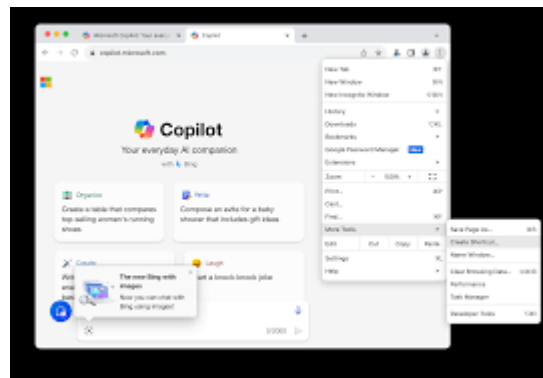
Microsoft Copilot: Your every
Copilot
copilot.microsoft.com

Copilot
Your everyday AI companion
with Bing

Organize
Create a table that compares top selling women's running shoes

Help
Compose an ode for a baby shower that includes gift ideas

Create
Wri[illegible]

Laugh
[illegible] a knock knock joke

The new Bing with images
Now you can chat with Bing using images!

0/2000

New Tab
New Window
New Incognito Window
History
Downloads
Bookmarks
Google Password Manager New
Extensions
Zoom − 100% +
Print...
Cast...
Find...
More Tools
Edit Cut Copy Paste
Settings
Help

Save Page As...
Create Shortcut...
Name Window...
Clear Browsing Data...
Performance
Task Manager
Developer Tools